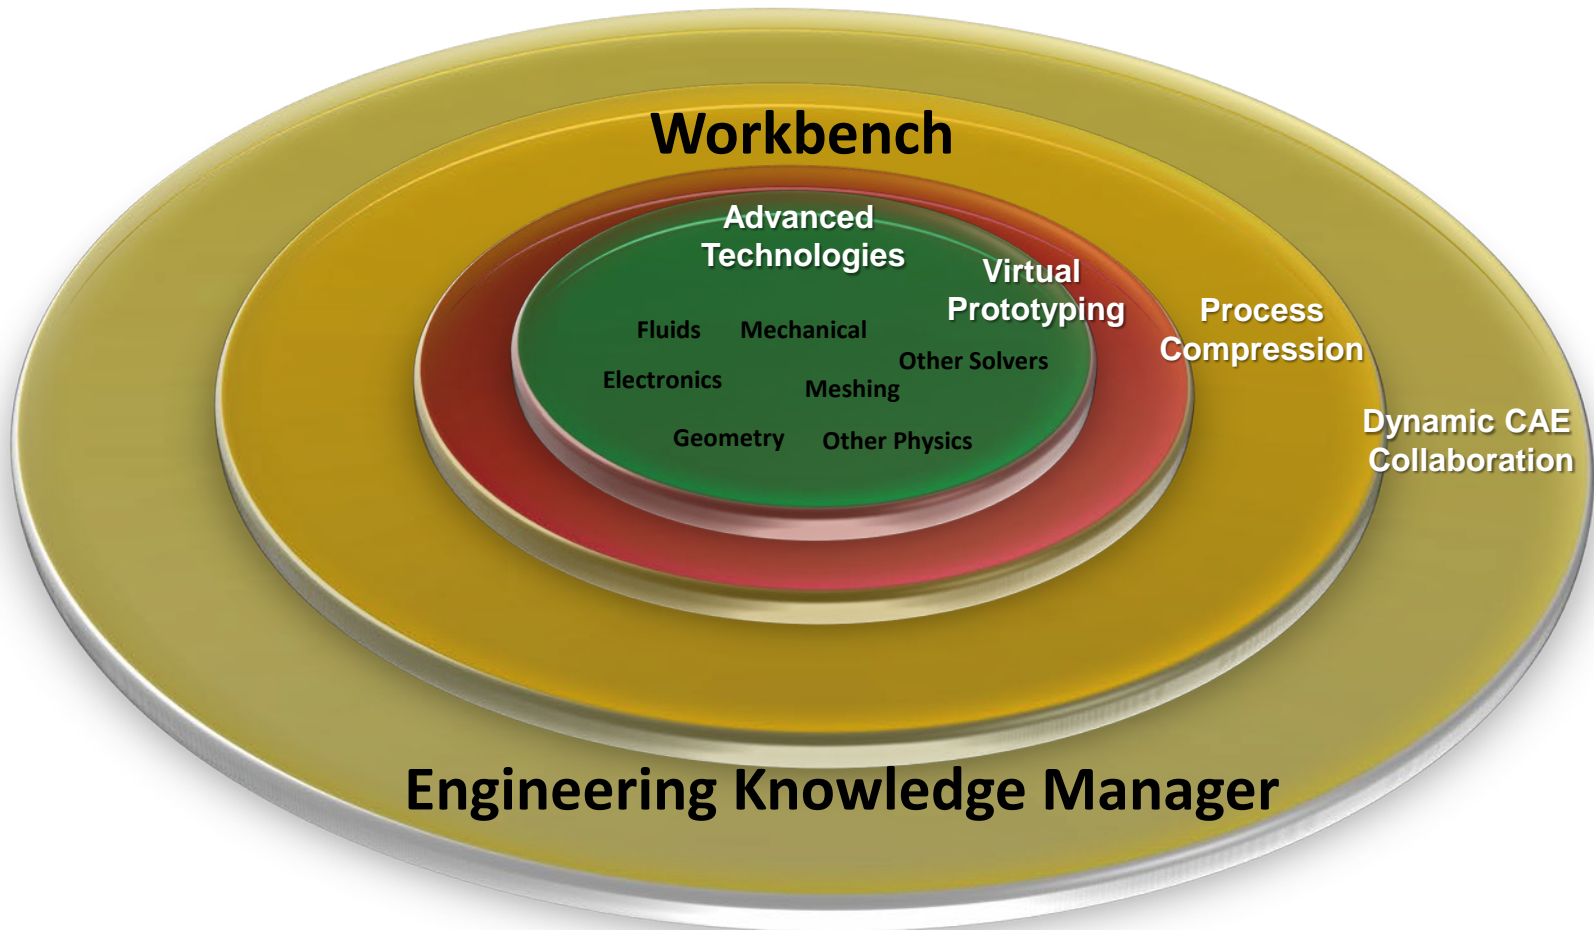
Workbench

Advanced Technologies

Virtual Prototyping

Process Compression

Dynamic CAE Collaboration

Fluids

Mechanical

Electronics

Other Solvers

Meshing

Geometry

Other Physics

Engineering Knowledge Manager